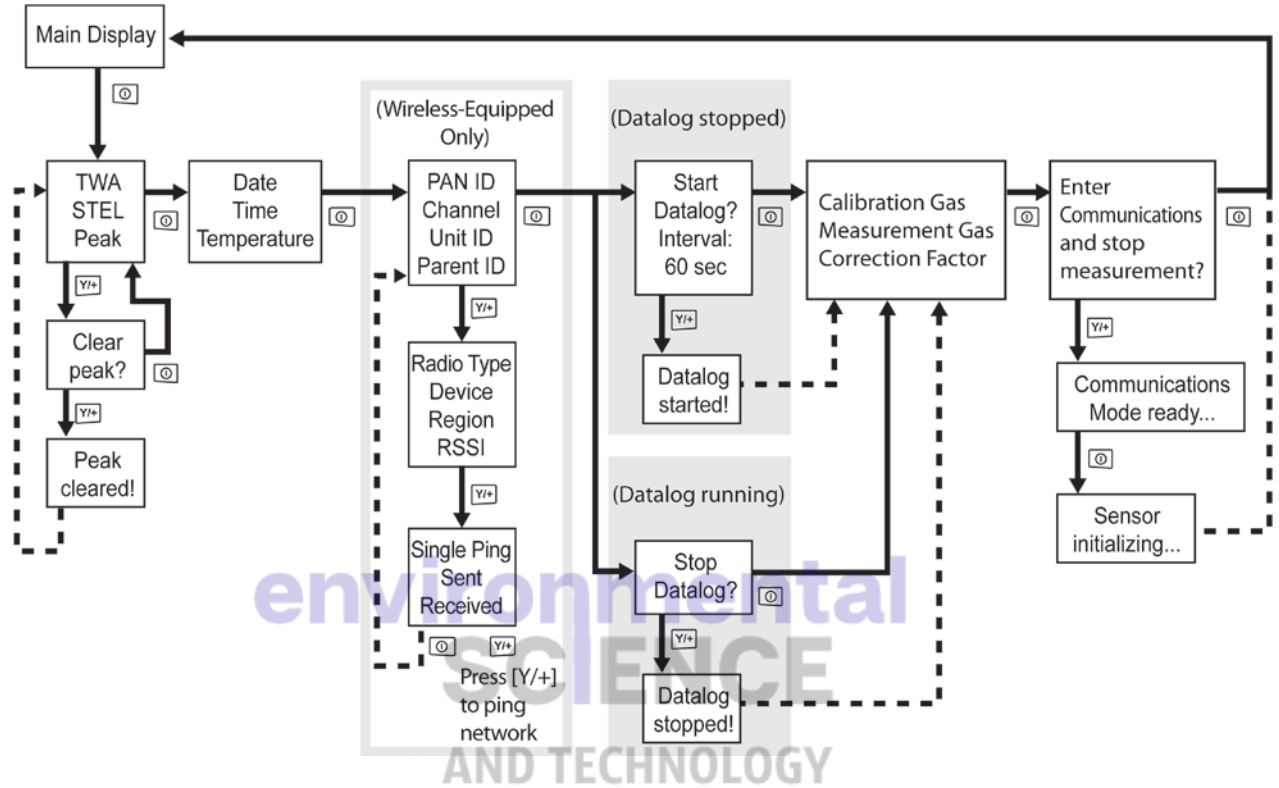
Main Display

TWA
STEL
Peak

Y/+

Clear peak?

Y/+

Peak cleared!

Date
Time
Temperature

(Wireless-Equipped Only)

PAN ID
Channel
Unit ID
Parent ID

Y/+

Radio Type
Device
Region
RSSI

Y/+

Single Ping
Sent
Received

Y/+

Press [Y/+] to ping network

(Datalog stopped)

Start Datalog?
Interval:
60 sec

Y/+

Datalog started!

(Datalog running)

Stop Datalog?

Y/+

Datalog stopped!

Calibration Gas
Measurement Gas
Correction Factor

Enter Communications and stop measurement?

Y/+

Communications Mode ready...

Sensor initializing...

environmental
SCIENCE
AND TECHNOLOGY